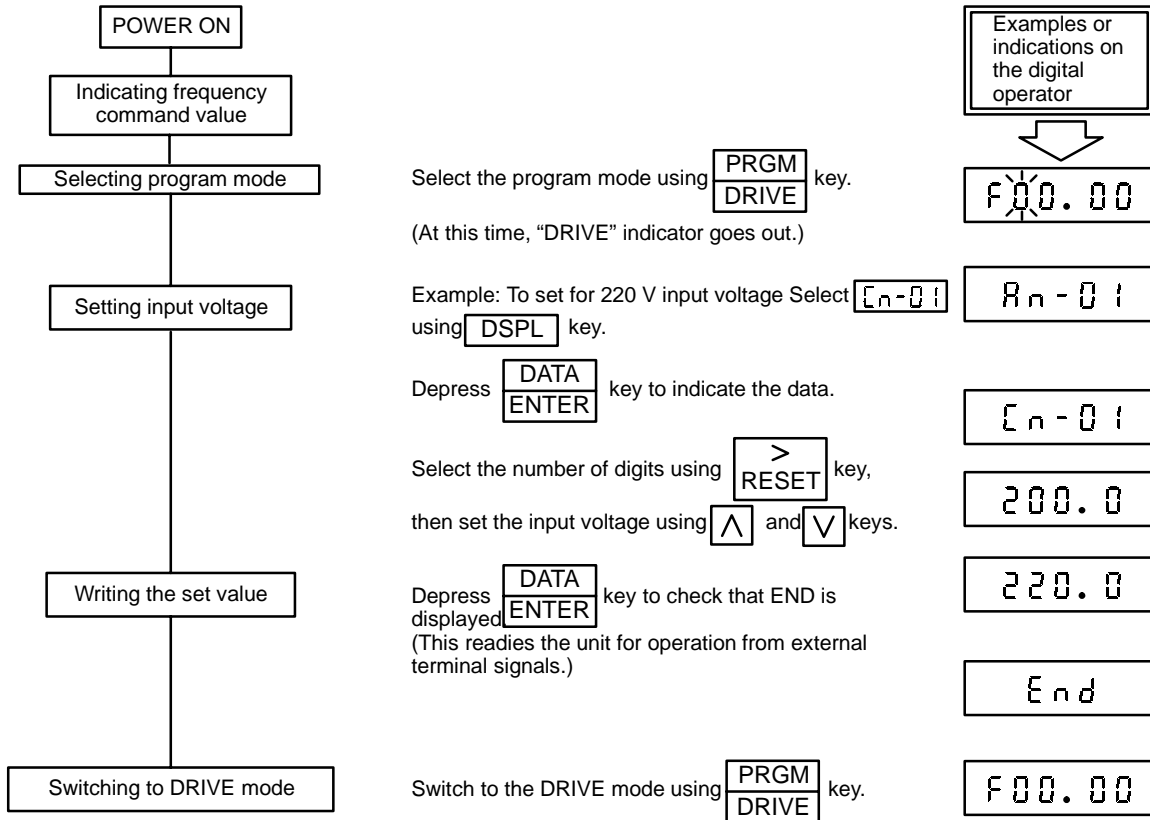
POWER ON

Indicating frequency command value

Selecting program mode

Select the program mode using $\frac{\text{PRGM}}{\text{DRIVE}}$ key.

(At this time, "DRIVE" indicator goes out.)

Setting input voltage

Example: To set for 220 V input voltage Select Cn-01 using DSPL key.

Depress $\frac{\text{DATA}}{\text{ENTER}}$ key to indicate the data.

Select the number of digits using > RESET key,

then set the input voltage using ∧ and ∨ keys.

Writing the set value

Depress $\frac{\text{DATA}}{\text{ENTER}}$ key to check that END is displayed
(This readies the unit for operation from external terminal signals.)

Switching to DRIVE mode

Switch to the DRIVE mode using $\frac{\text{PRGM}}{\text{DRIVE}}$ key.

Examples or indications on the digital operator

F00.00

An-01

Cn-01

200.0

220.0

End

F00.00